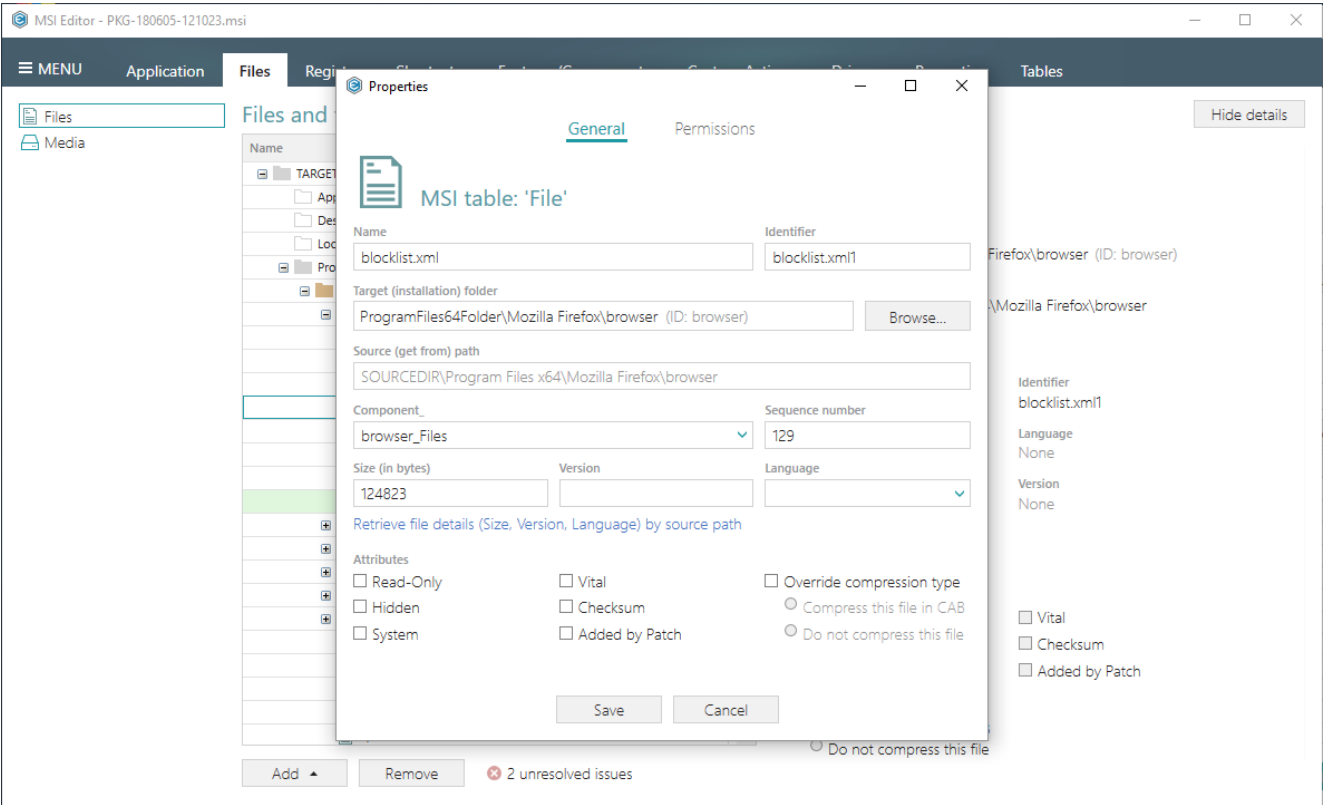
MSI Editor - PKG-180605-121023.msi

≡ MENU Application Files Regi Tables

Files
Media

Files and

Hide details

Name
TARGET
App
Des
Loc
Pro

Firefox\browser (ID: browser)
\Mozilla Firefox\browser

Identifier
blocklist.xml1
Language
None
Version
None

Vital
Checksum
Added by Patch

Do not compress this file

Add ▲ Remove 2 unresolved issues

Properties

General Permissions

MSI table: 'File'

Name
blocklist.xml
Identifier
blocklist.xml1

Target (installation) folder
ProgramFiles64Folder\Mozilla Firefox\browser (ID: browser)
Browse...

Source (get from) path
SOURCEDIR\Program Files x64\Mozilla Firefox\browser

Component_
browser_Files
Sequence number
129

Size (in bytes)
124823
Version
Language

Retrieve file details (Size, Version, Language) by source path

Attributes
Read-Only
Hidden
System
Vital
Checksum
Added by Patch
Override compression type
Compress this file in CAB
Do not compress this file

Save Cancel